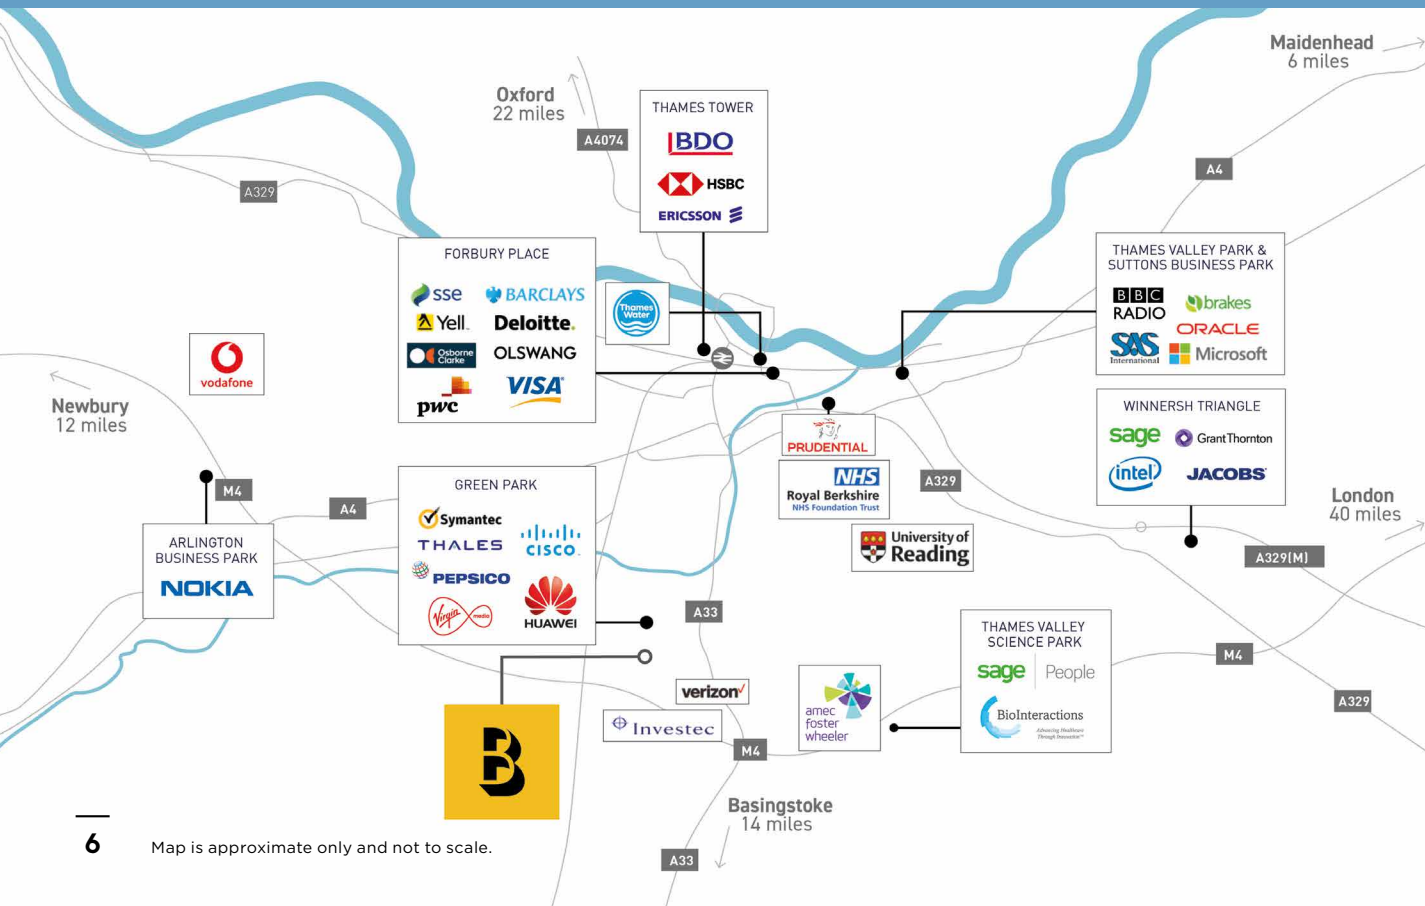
Oxford
22 miles

A4074

A329

THAMES TOWER
BDO
HSBC
ERICSSON

Maidenhead
6 miles

A4

FORBURY PLACE
sse
BARCLAYS
Yell.
Deloitte.
Osborne Clarke
OLSWANG
pwc
VISA

Thames Water

THAMES VALLEY PARK & SUTTONS BUSINESS PARK
BBC RADIO
brakes
ORACLE
SAS International
Microsoft

vodafone

Newbury
12 miles

PRUDENTIAL

NHS
Royal Berkshire
NHS Foundation Trust

A329

WINNERSH TRIANGLE
sage
Grant Thornton
intel
JACOBS

London
40 miles

M4

A4

ARLINGTON BUSINESS PARK
NOKIA

GREEN PARK
Symantec
THALES
CISCO
PEPSICO
Virgin media
HUAWEI

University of Reading

A329(M)

A33

THAMES VALLEY SCIENCE PARK
sage
People
BioInteractions

M4

verizon

Investec

M4

amec foster wheeler

A329

Basingstoke
14 miles

A33

6

Map is approximate only and not to scale.